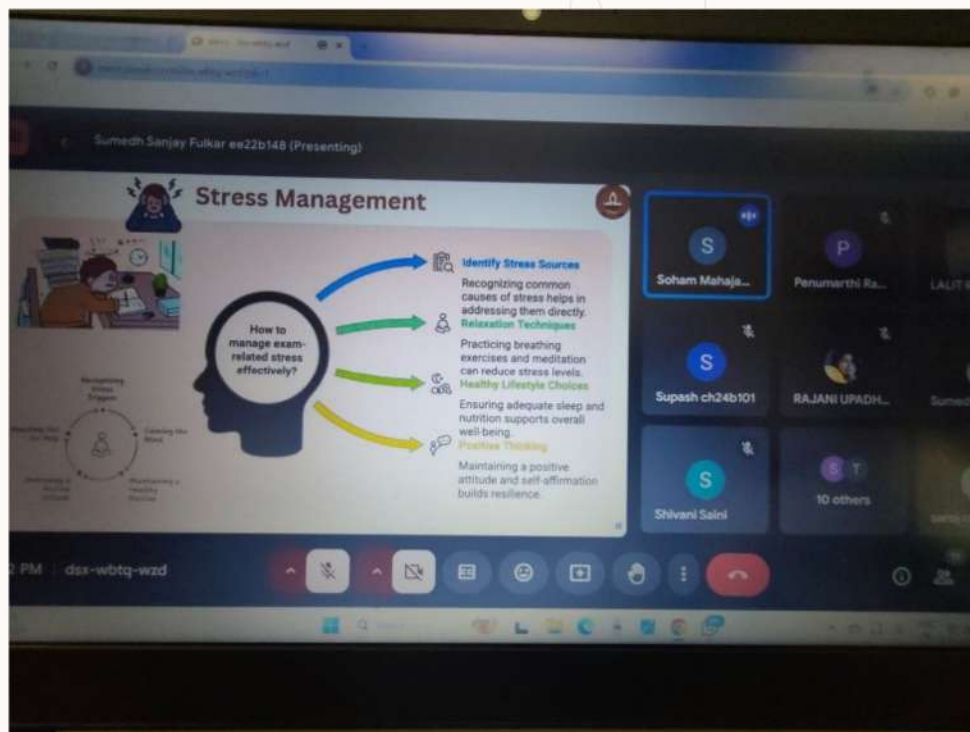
Sumedh Sanjay Fulkar ee22b148 (Presenting)

Stress Management

How to manage exam-related stress effectively?

Identify Stress Sources
Recognizing common causes of stress helps in addressing them directly.

Relaxation Techniques
Practicing breathing exercises and meditation can reduce stress levels.

Healthy Lifestyle Choices
Ensuring adequate sleep and nutrition supports overall well-being.

Positive Thinking
Maintaining a positive attitude and self-affirmation builds resilience.

Recognizing Stress Triggers
Calming the Mind
Maintaining a Healthy Routine
Developing a Positive Outlook
Reaching Out for Help

S Soham Mahaja...
P Penumarthi Ra...
LALIT
S Supash ch24b101
RAJANI UPADH...
Sumed
S Shivani Saini
S T 10 others

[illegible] PM dsx-wbtq-wzd